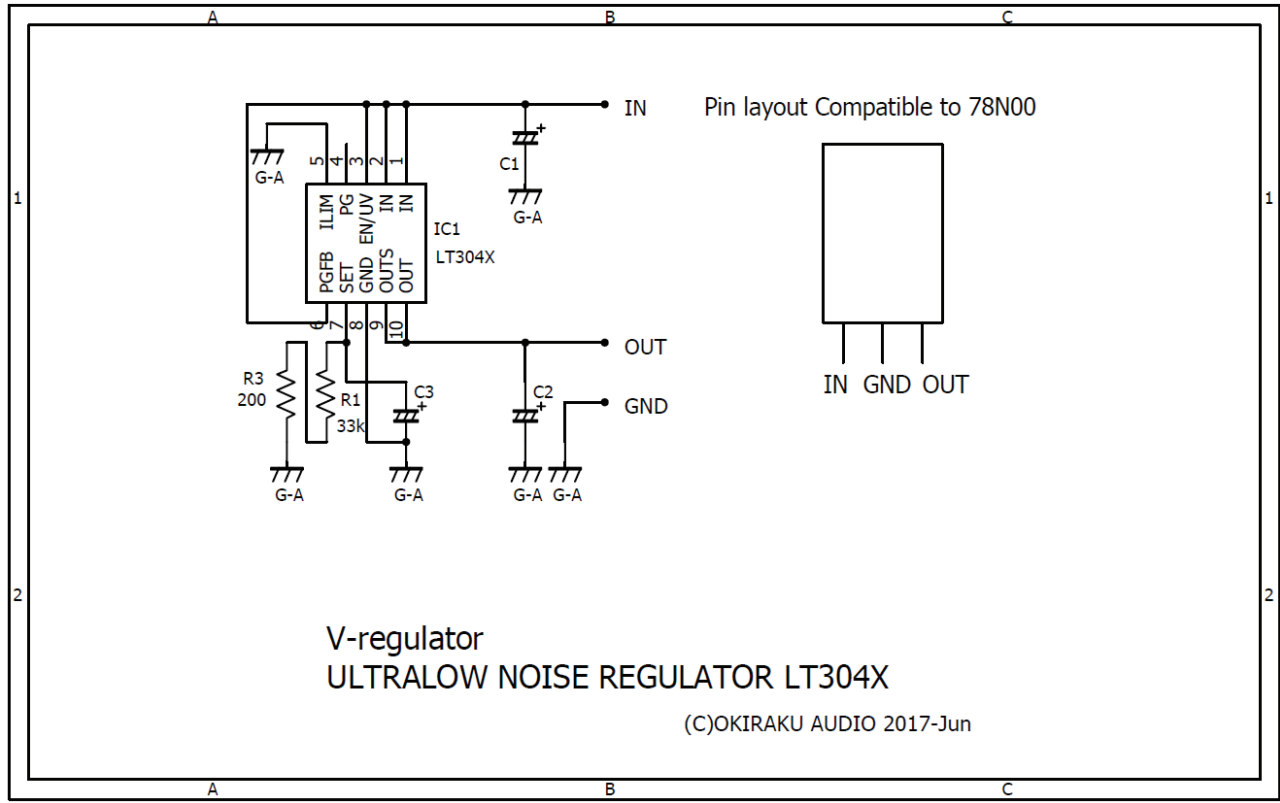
A B C

1

IN

Pin layout Compatible to 78N00

5 4 3 2 1

G-A

C1

ILIM PG EN/UV IN IN

G-A

IC1

LT304X

PGFB SET GND OUTS OUT

6 7 8 9 10

OUT

R3
200

R1
33k

C3

C2

GND

IN GND OUT

G-A G-A G-A G-A

1

2

2

V-regulator
ULTRALOW NOISE REGULATOR LT304X

(C)OKIRAKU AUDIO 2017-Jun

A B C